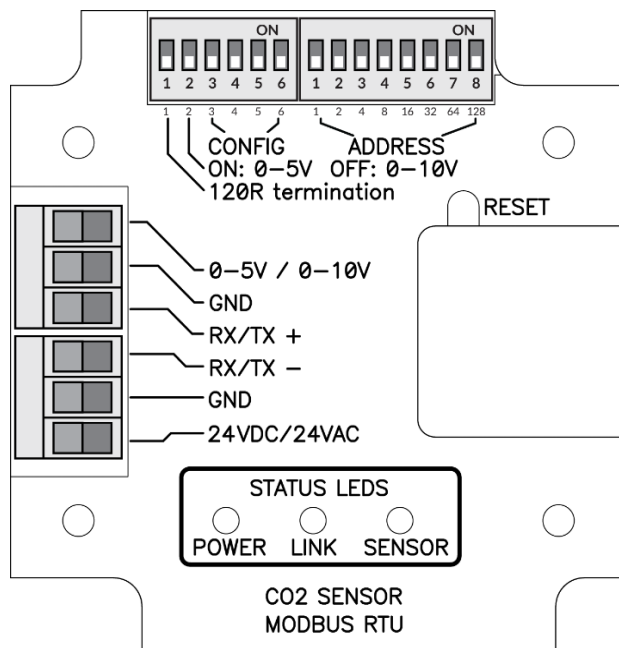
ON
1 2 3 4 5 6
ON
1 2 3 4 5 6 7 8
1 2 3 4 5 6
1 2 4 8 16 32 64 128
CONFIG
ADDRESS
ON: 0–5V OFF: 0–10V
120R termination
RESET
0–5V / 0–10V
GND
RX/TX +
RX/TX –
GND
24VDC/24VAC
STATUS LEDS
POWER LINK SENSOR
CO2 SENSOR
MODBUS RTU